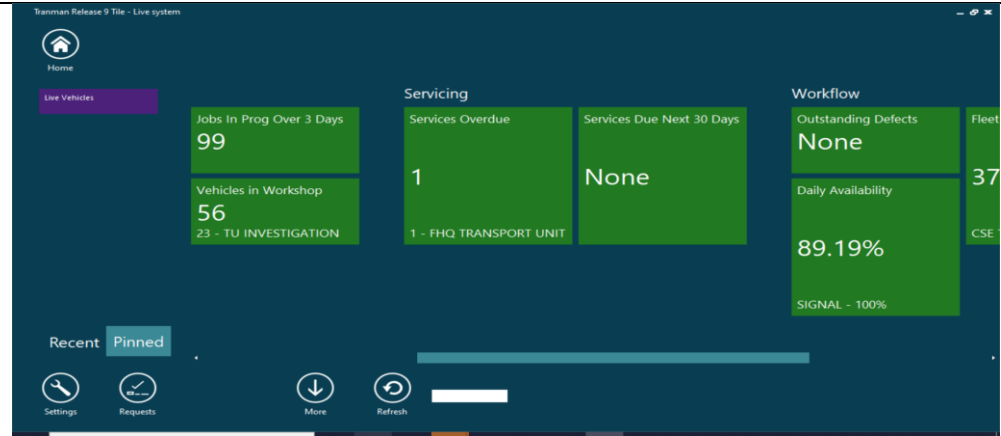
Tranman Release 9 Tile - Live system

Home

Live Vehicles

Jobs In Prog Over 3 Days
99

Vehicles in Workshop
56
23 - TU INVESTIGATION

Servicing

Services Overdue
1
1 - FHQ TRANSPORT UNIT

Services Due Next 30 Days
None

Workflow

Outstanding Defects
None

Daily Availability
89.19%
SIGNAL - 100%

Fleet
37
CSE

Recent Pinned

Settings
Requests
More
Refresh